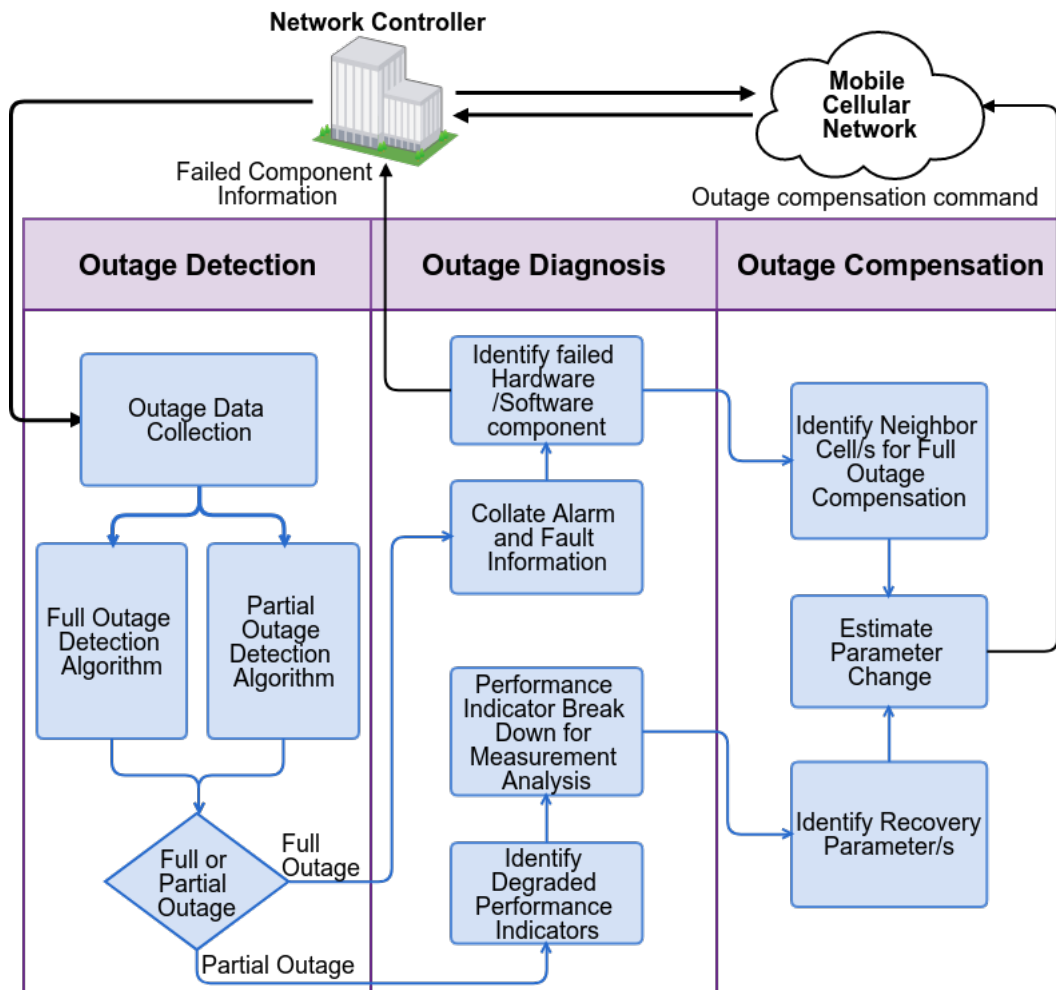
Network Controller

Mobile Cellular Network

Failed Component Information

Outage compensation command

Outage Detection

Outage Diagnosis

Outage Compensation

Outage Data Collection

Full Outage Detection Algorithm

Partial Outage Detection Algorithm

Full or Partial Outage

Full Outage

Partial Outage

Identify failed Hardware /Software component

Collate Alarm and Fault Information

Performance Indicator Break Down for Measurement Analysis

Identify Degraded Performance Indicators

Identify Neighbor Cell/s for Full Outage Compensation

Estimate Parameter Change

Identify Recovery Parameter/s